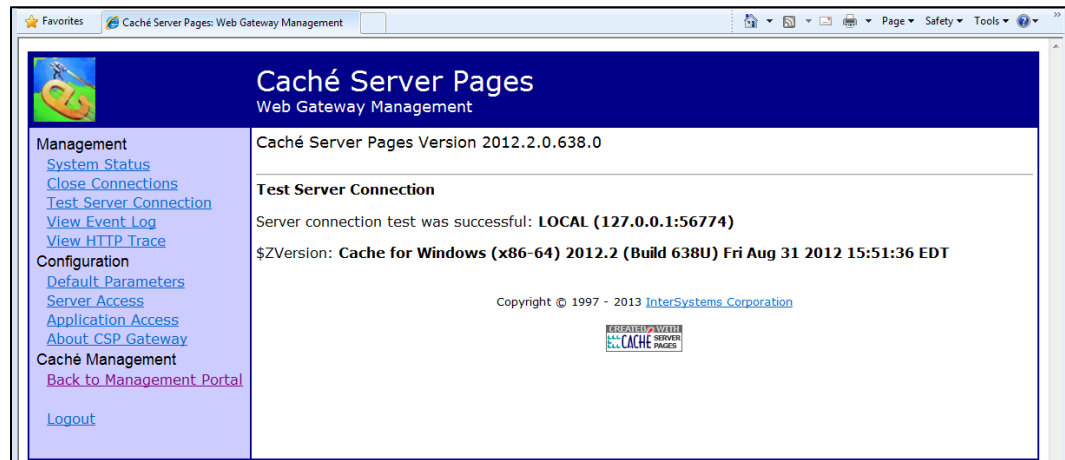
Favorites
Caché Server Pages: Web Gateway Management
Page ▾ Safety ▾ Tools ▾

Caché Server Pages
Web Gateway Management

Management
System Status
Close Connections
Test Server Connection
View Event Log
View HTTP Trace
Configuration
Default Parameters
Server Access
Application Access
About CSP Gateway
Caché Management
Back to Management Portal

Logout

Caché Server Pages Version 2012.2.0.638.0

Test Server Connection

Server connection test was successful: LOCAL (127.0.0.1:56774)

$ZVersion: Cache for Windows (x86-64) 2012.2 (Build 638U) Fri Aug 31 2012 15:51:36 EDT

Copyright © 1997 - 2013 InterSystems Corporation

CREATED WITH CACHE SERVER PAGES